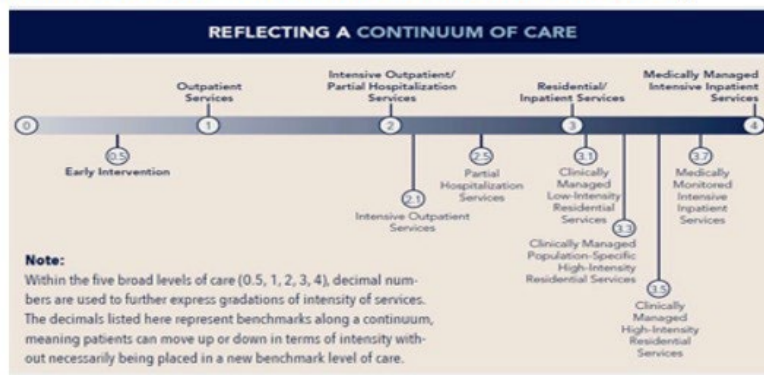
REFLECTING A CONTINUUM OF CARE

0

Outpatient Services
1

Intensive Outpatient/ Partial Hospitalization Services
2

Residential/ Inpatient Services
3

Medically Managed Intensive Inpatient Services
4

0.5
Early Intervention

2.1
Intensive Outpatient Services

2.5
Partial Hospitalization Services

3.1
Clinically Managed Low-Intensity Residential Services

3.3
Clinically Managed Population-Specific High-Intensity Residential Services

3.5
Clinically Managed High-Intensity Residential Services

3.7
Medically Monitored Intensive Inpatient Services

Note:
Within the five broad levels of care (0.5, 1, 2, 3, 4), decimal numbers are used to further express gradations of intensity of services. The decimals listed here represent benchmarks along a continuum, meaning patients can move up or down in terms of intensity without necessarily being placed in a new benchmark level of care.